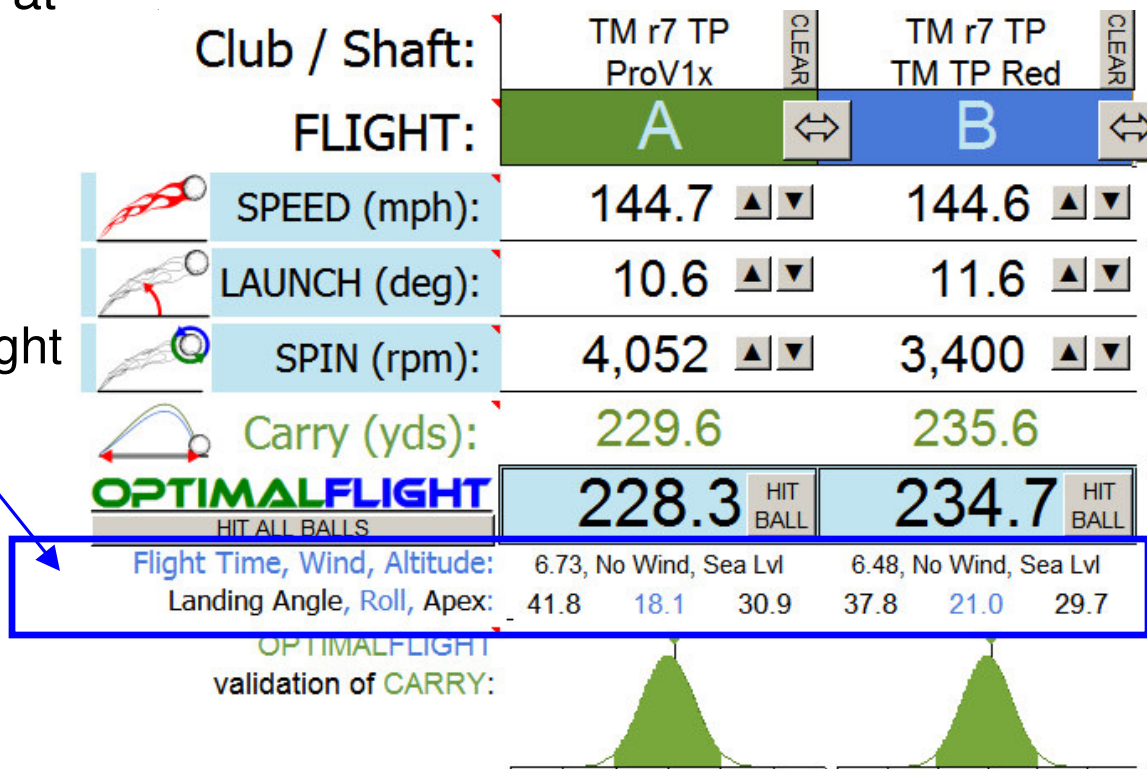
at

ght

| Club / Shaft: | TM r7 TP ProV1x CLEAR | TM r7 TP TM TP Red CLEAR |
|---|---|---|
| FLIGHT: | A ⇔ | B ⇔ |
| SPEED (mph): | 144.7 ▲▼ | 144.6 ▲▼ |
| LAUNCH (deg): | 10.6 ▲▼ | 11.6 ▲▼ |
| SPIN (rpm): | 4,052 ▲▼ | 3,400 ▲▼ |
| Carry (yds): | 229.6 | 235.6 |
| OPTIMALFLIGHT HIT ALL BALLS | 228.3 HIT BALL | 234.7 HIT BALL |
| Flight Time, Wind, Altitude: | 6.73, No Wind, Sea Lvl | 6.48, No Wind, Sea Lvl |
| Landing Angle, Roll, Apex: | 41.8 18.1 30.9 | 37.8 21.0 29.7 |

OPTIMALFLIGHT validation of CARRY: